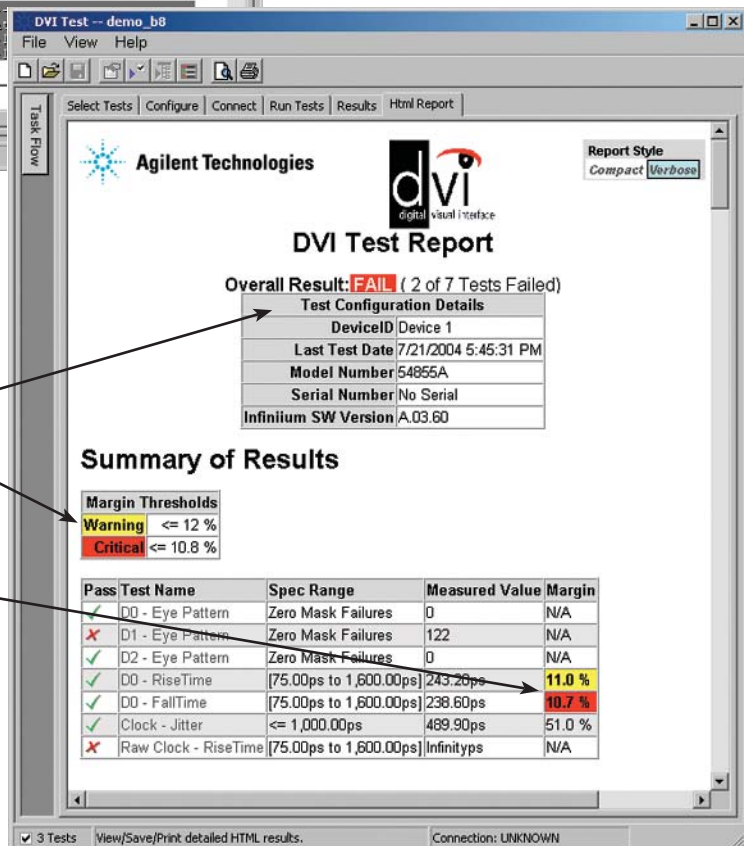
DVI Test -- demo_b8

File View Help

Task Flow

Select Tests | Configure | Connect | Run Tests | Results | Html Report

Agilent Technologies

dvi digital visual interface

Report Style
Compact Verbose

DVI Test Report

Overall Result: FAIL ( 2 of 7 Tests Failed)

| Test Configuration Details | |
|---|---|
| DeviceID | Device 1 |
| Last Test Date | 7/21/2004 5:45:31 PM |
| Model Number | 54855A |
| Serial Number | No Serial |
| Infiniium SW Version | A.03.60 |

Summary of Results

| Margin Thresholds | |
|---|---|
| Warning | <= 12 % |
| Critical | <= 10.8 % |

| Pass | Test Name | Spec Range | Measured Value | Margin |
|---|---|---|---|---|
| ✓ | D0 - Eye Pattern | Zero Mask Failures | 0 | N/A |
| ✗ | D1 - Eye Pattern | Zero Mask Failures | 122 | N/A |
| ✓ | D2 - Eye Pattern | Zero Mask Failures | 0 | N/A |
| ✓ | D0 - RiseTime | [75.00ps to 1,600.00ps] | 243.20ps | 11.0 % |
| ✓ | D0 - FallTime | [75.00ps to 1,600.00ps] | 238.60ps | 10.7 % |
| ✓ | Clock - Jitter | <= 1,000.00ps | 489.90ps | 51.0 % |
| ✗ | Raw Clock - RiseTime | [75.00ps to 1,600.00ps] | Infinityps | N/A |

3 Tests View/Save/Print detailed HTML results. Connection: UNKNOWN